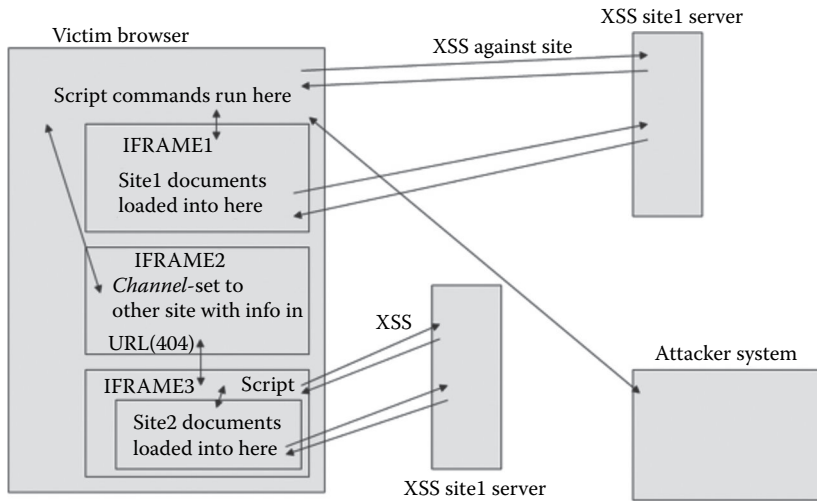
Victim browser

XSS site1 server

XSS against site

Script commands run here

IFRAME1

Site1 documents loaded into here

IFRAME2

Channel-set to other site with info in URL(404)

XSS

Attacker system

IFRAME3

Script

Site2 documents loaded into here

XSS site1 server